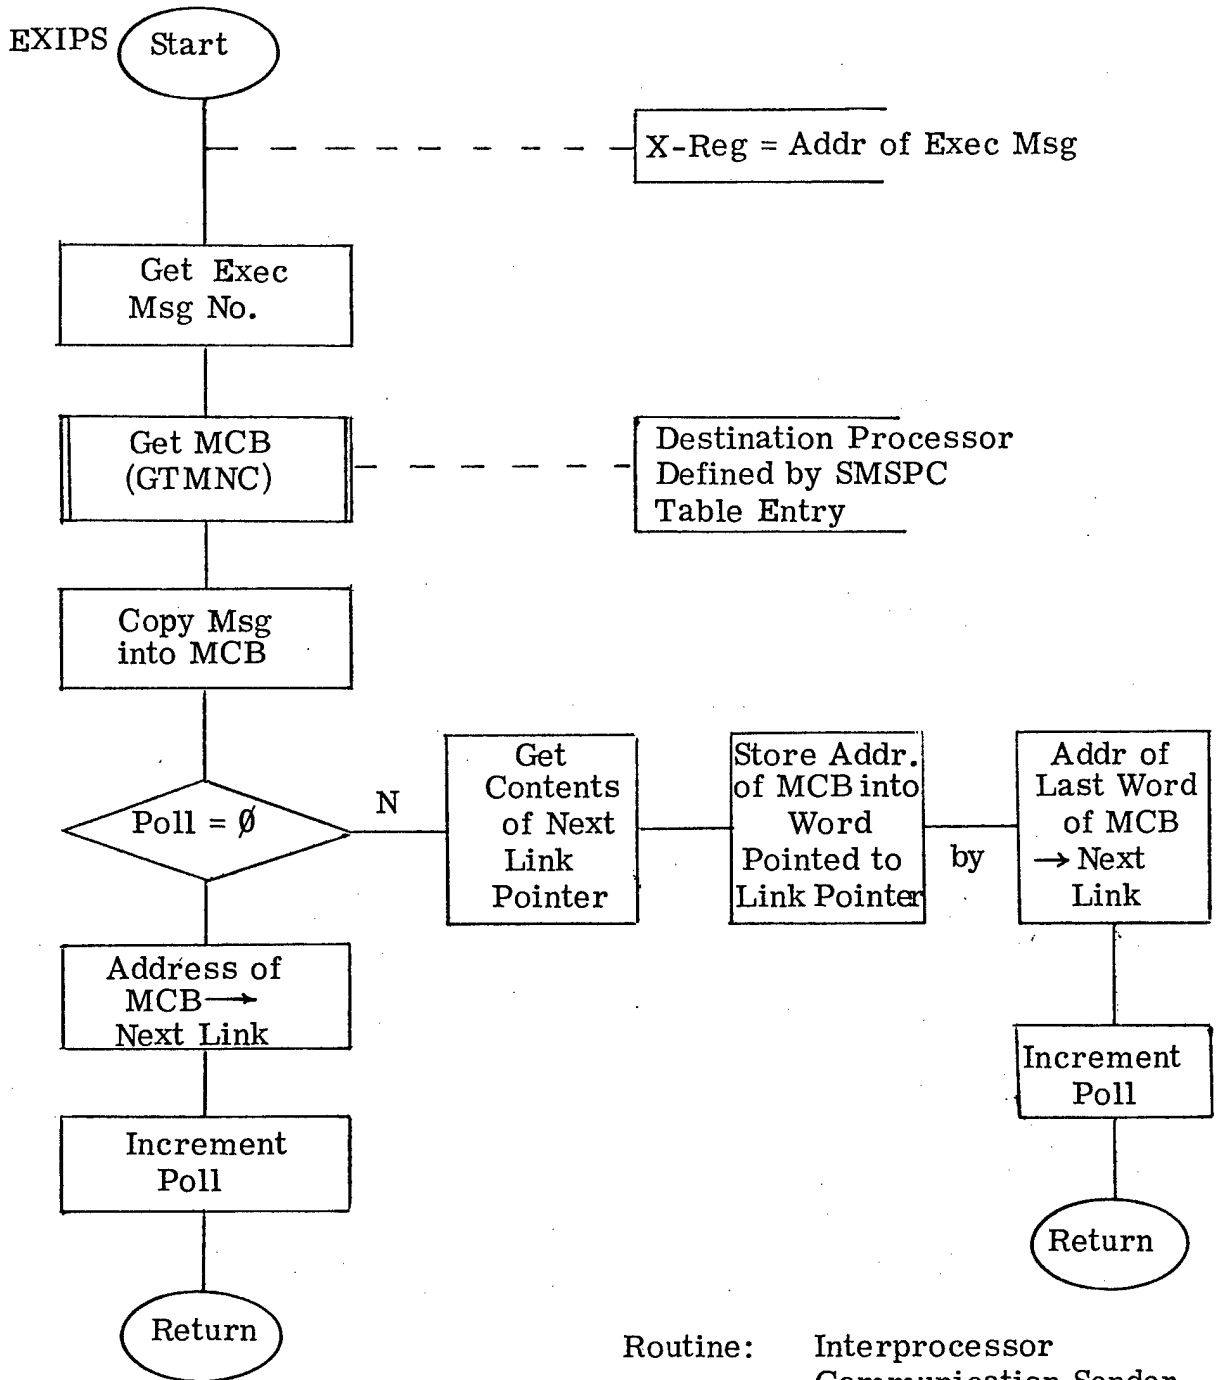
EXIPS

Start

X-Reg = Addr of Exec Msg

Get Exec Msg No.

Get MCB (GTMNC)

Destination Processor Defined by SMSPC Table Entry

Copy Msg into MCB

Poll = Ø

N

Get Contents of Next Link Pointer

Store Addr. of MCB into Word Pointed to by Link Pointer

Addr of Last Word of MCB → Next Link

Increment Poll

Return

Address of MCB → Next Link

Increment Poll

Return

Routine: Interprocessor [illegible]